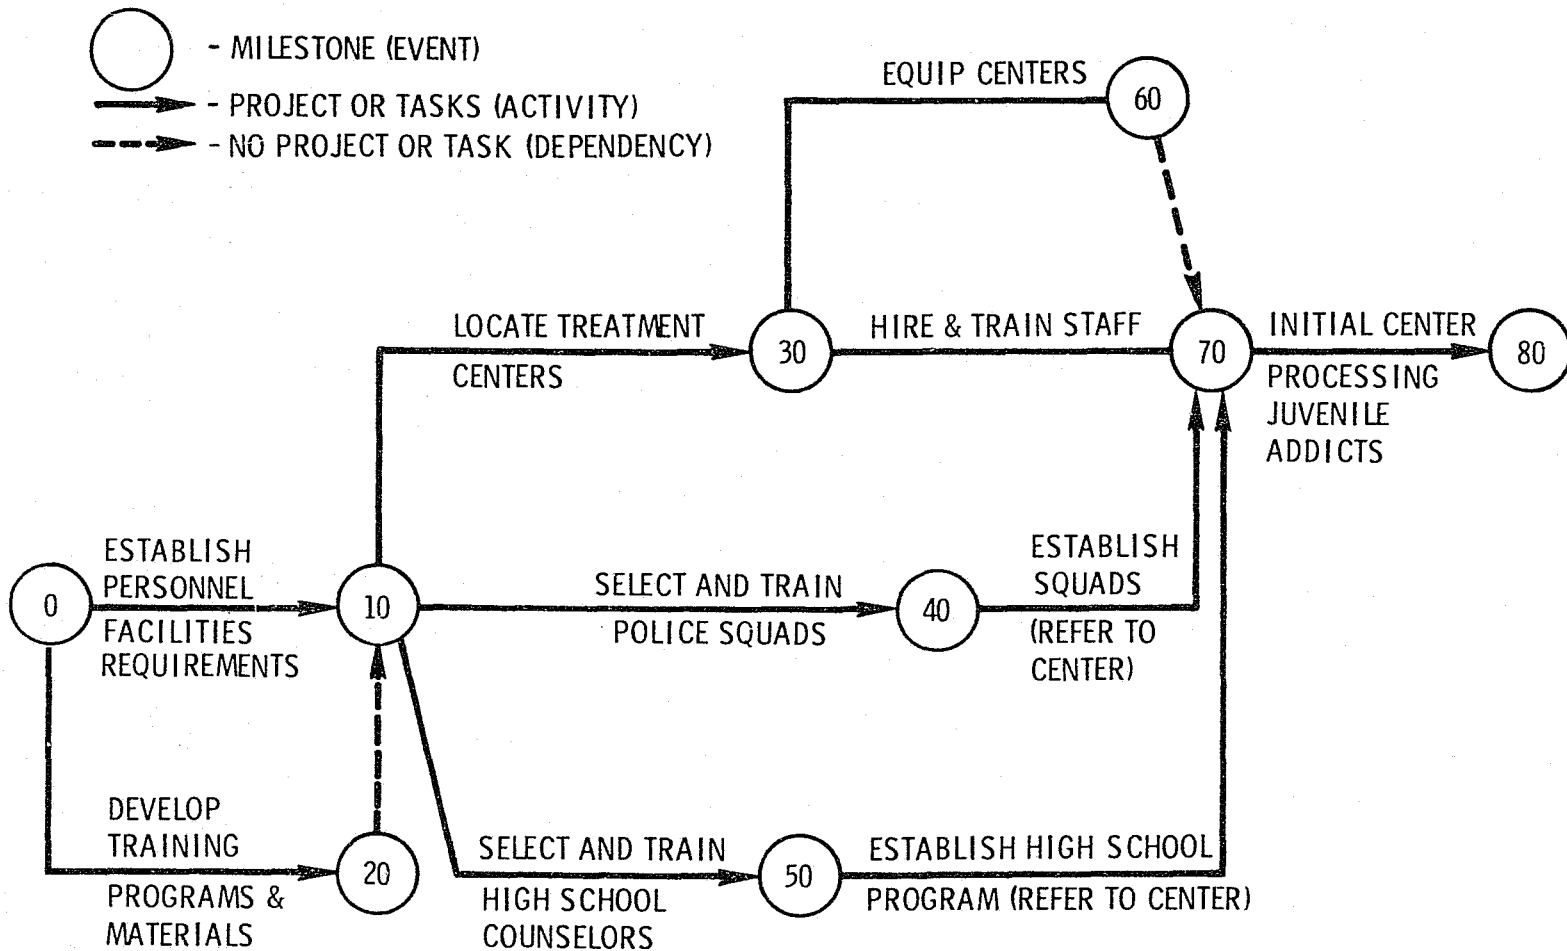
- MILESTONE (EVENT)
- PROJECT OR TASKS (ACTIVITY)
- NO PROJECT OR TASK (DEPENDENCY)

EQUIP CENTERS
60

LOCATE TREATMENT CENTERS
30
HIRE & TRAIN STAFF
70
INITIAL CENTER PROCESSING JUVENILE ADDICTS
80

0
ESTABLISH PERSONNEL FACILITIES REQUIREMENTS
10
SELECT AND TRAIN POLICE SQUADS
40
ESTABLISH SQUADS (REFER TO CENTER)

DEVELOP TRAINING PROGRAMS & MATERIALS
20
SELECT AND TRAIN HIGH SCHOOL COUNSELORS
50
ESTABLISH HIGH SCHOOL PROGRAM (REFER TO CENTER)